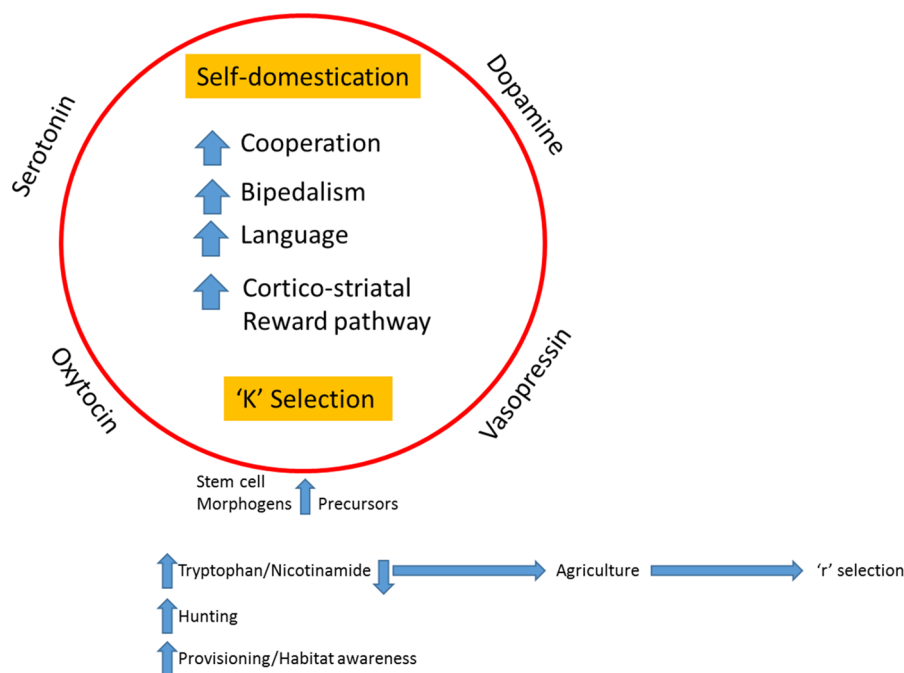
Self-domestication

Cooperation

Bipedalism

Language

Cortico-striatal Reward pathway

'K' Selection

Serotonin

Dopamine

Oxytocin

Vasopressin

Stem cell Morphogens

Precursors

Tryptophan/Nicotinamide

Agriculture

'r' selection

Hunting

Provisioning/Habitat awareness